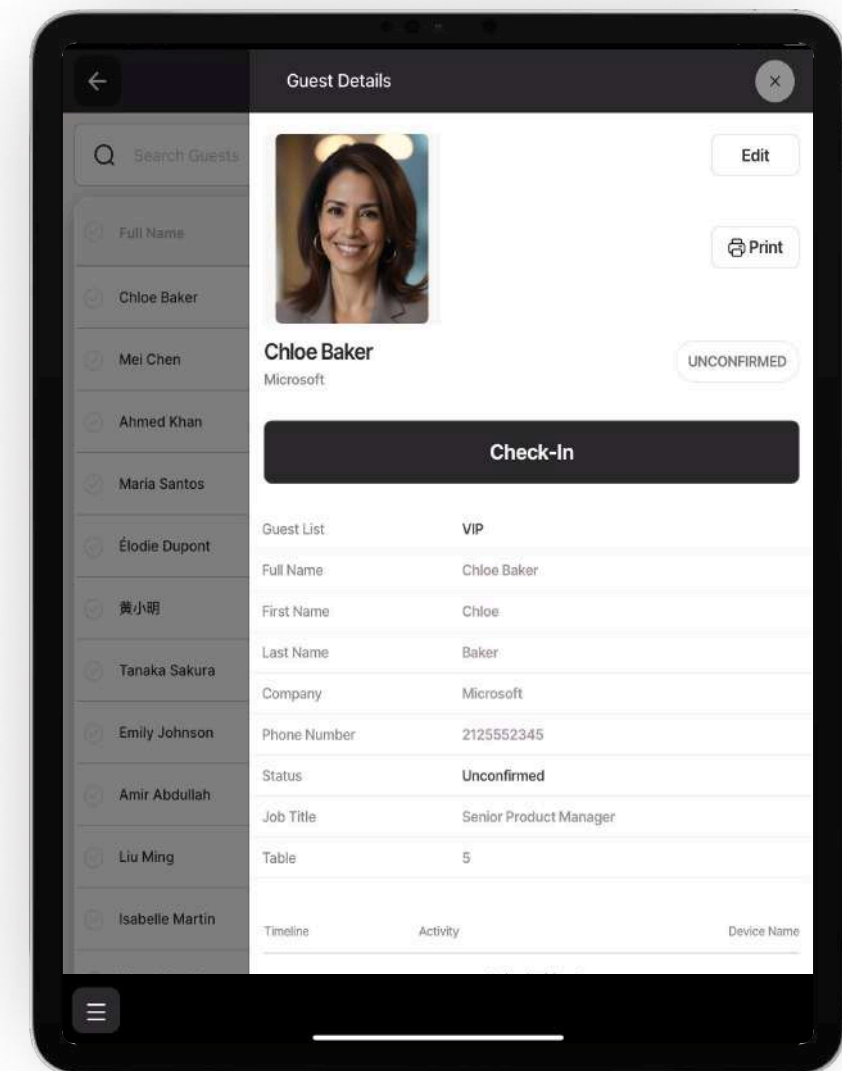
Search Guests

Full Name

Chloe Baker

Mei Chen

Ahmed Khan

Maria Santos

Élodie Dupont

黄小明

Tanaka Sakura

Emily Johnson

Amir Abdullah

Liu Ming

Isabelle Martin

Guest Details

Edit

Print

Chloe Baker

Microsoft

UNCONFIRMED

Check-In

| | |
|---|---|
| Guest List | VIP |
| Full Name | Chloe Baker |
| First Name | Chloe |
| Last Name | Baker |
| Company | Microsoft |
| Phone Number | 2125552345 |
| Status | Unconfirmed |
| Job Title | Senior Product Manager |
| Table | 5 |

| Timeline | Activity | Device Name |
|---|---|---|